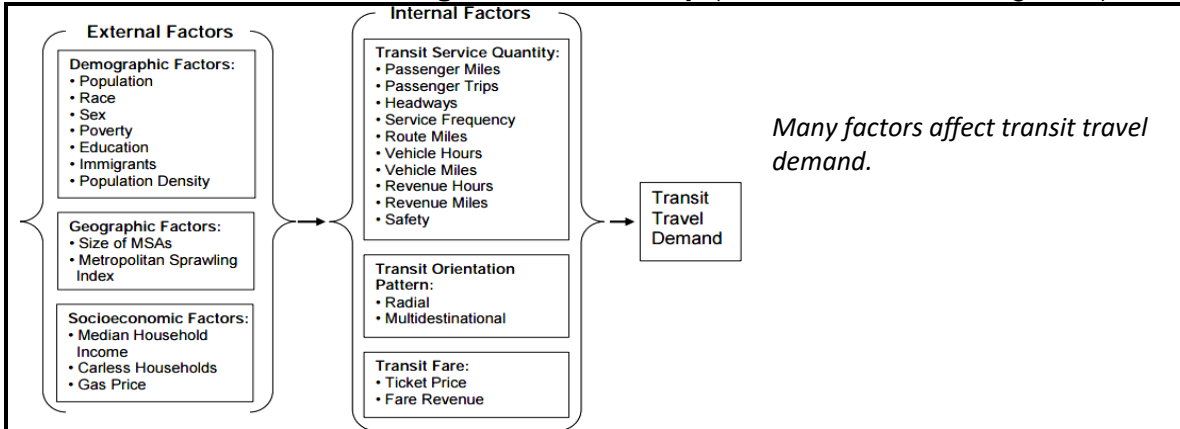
External Factors

Demographic Factors:
• Population
• Race
• Sex
• Poverty
• Education
• Immigrants
• Population Density

Geographic Factors:
• Size of MSAs
• Metropolitan Sprawling Index

Socioeconomic Factors:
• Median Household Income
• Carless Households
• Gas Price

Internal Factors

Transit Service Quantity:
• Passenger Miles
• Passenger Trips
• Headways
• Service Frequency
• Route Miles
• Vehicle Hours
• Vehicle Miles
• Revenue Hours
• Revenue Miles
• Safety

Transit Orientation Pattern:
• Radial
• Multidestinational

Transit Fare:
• Ticket Price
• Fare Revenue

Transit Travel Demand

Many factors affect transit travel demand.